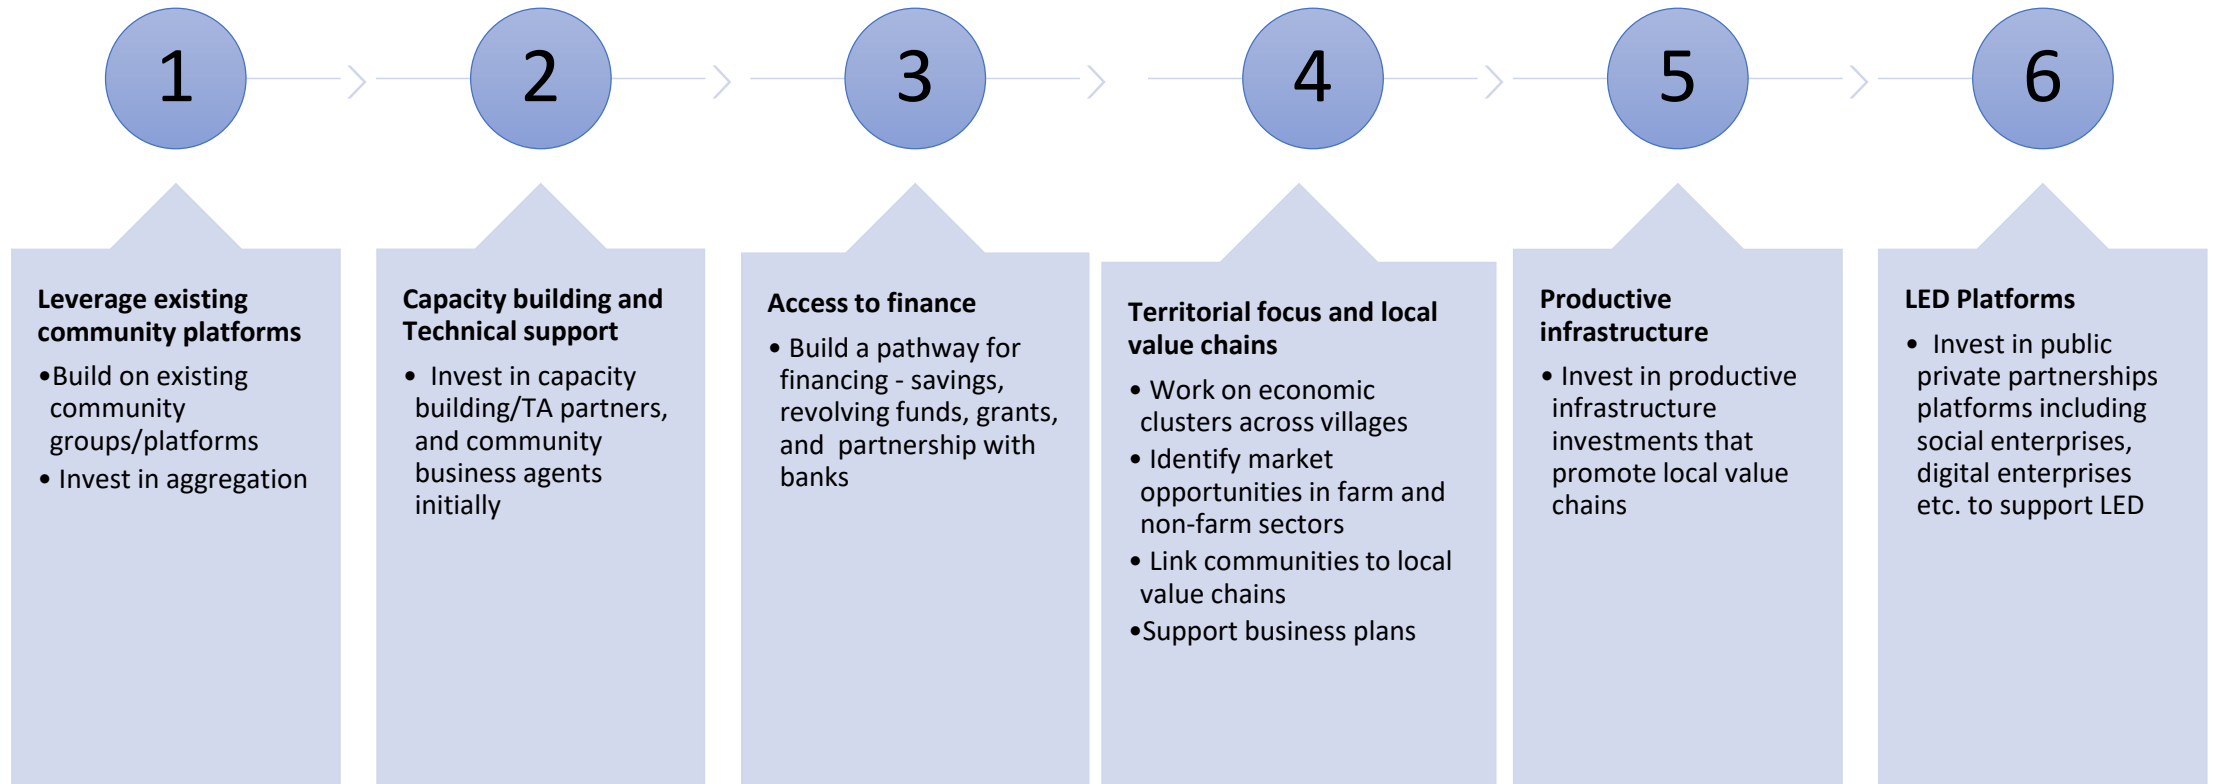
1

2

3

4

5

6

**Leverage existing community platforms**

• Build on existing community groups/platforms
• Invest in aggregation

**Capacity building and Technical support**

• Invest in capacity building/TA partners, and community business agents initially

**Access to finance**

• Build a pathway for financing - savings, revolving funds, grants, and partnership with banks

**Territorial focus and local value chains**

• Work on economic clusters across villages
• Identify market opportunities in farm and non-farm sectors
• Link communities to local value chains
• Support business plans

**Productive infrastructure**

• Invest in productive infrastructure investments that promote local value chains

**LED Platforms**

• Invest in public private partnerships platforms including social enterprises, digital enterprises etc. to support LED